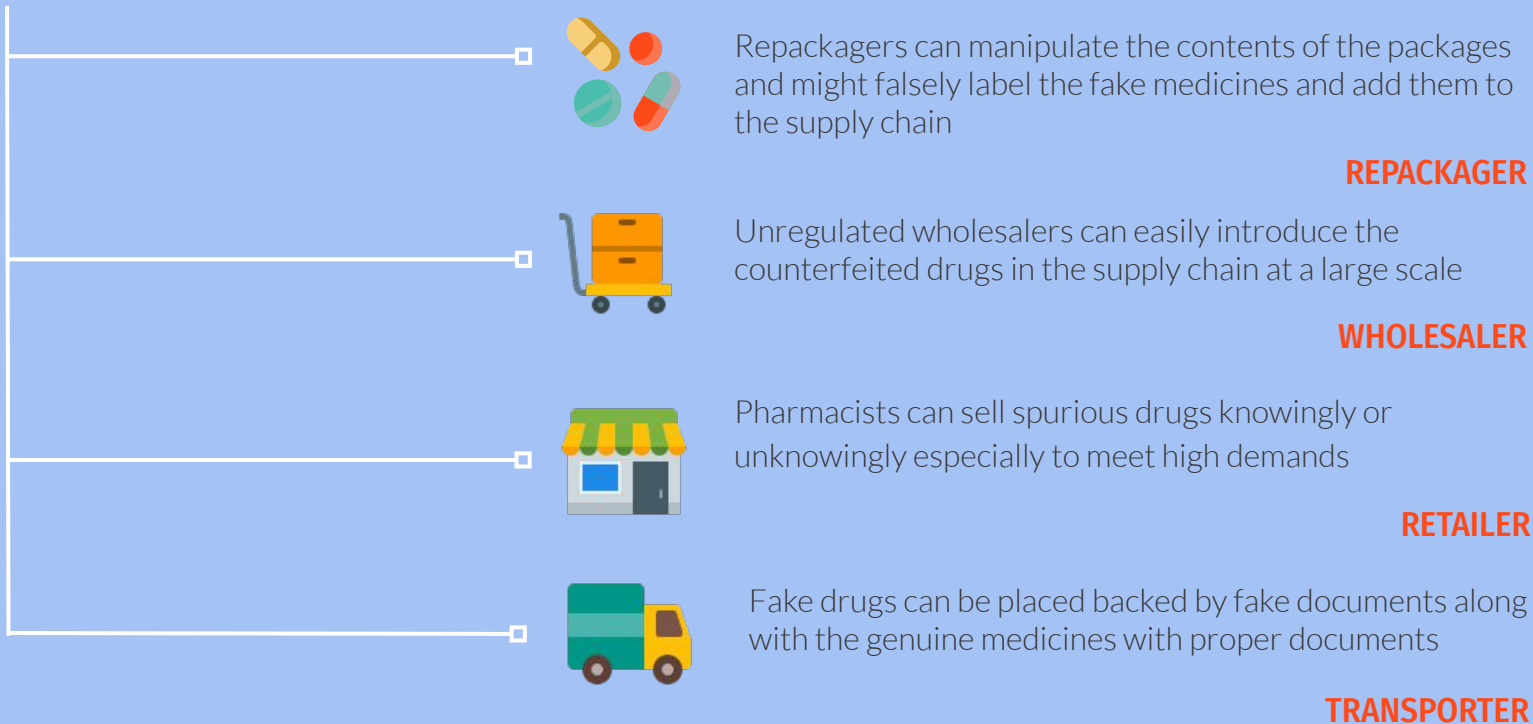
Repackagers can manipulate the contents of the packages and might falsely label the fake medicines and add them to the supply chain

REPACKAGER

Unregulated wholesalers can easily introduce the counterfeited drugs in the supply chain at a large scale

WHOLESALER

Pharmacists can sell spurious drugs knowingly or unknowingly especially to meet high demands

RETAILER

Fake drugs can be placed backed by fake documents along with the genuine medicines with proper documents

TRANSPORTER